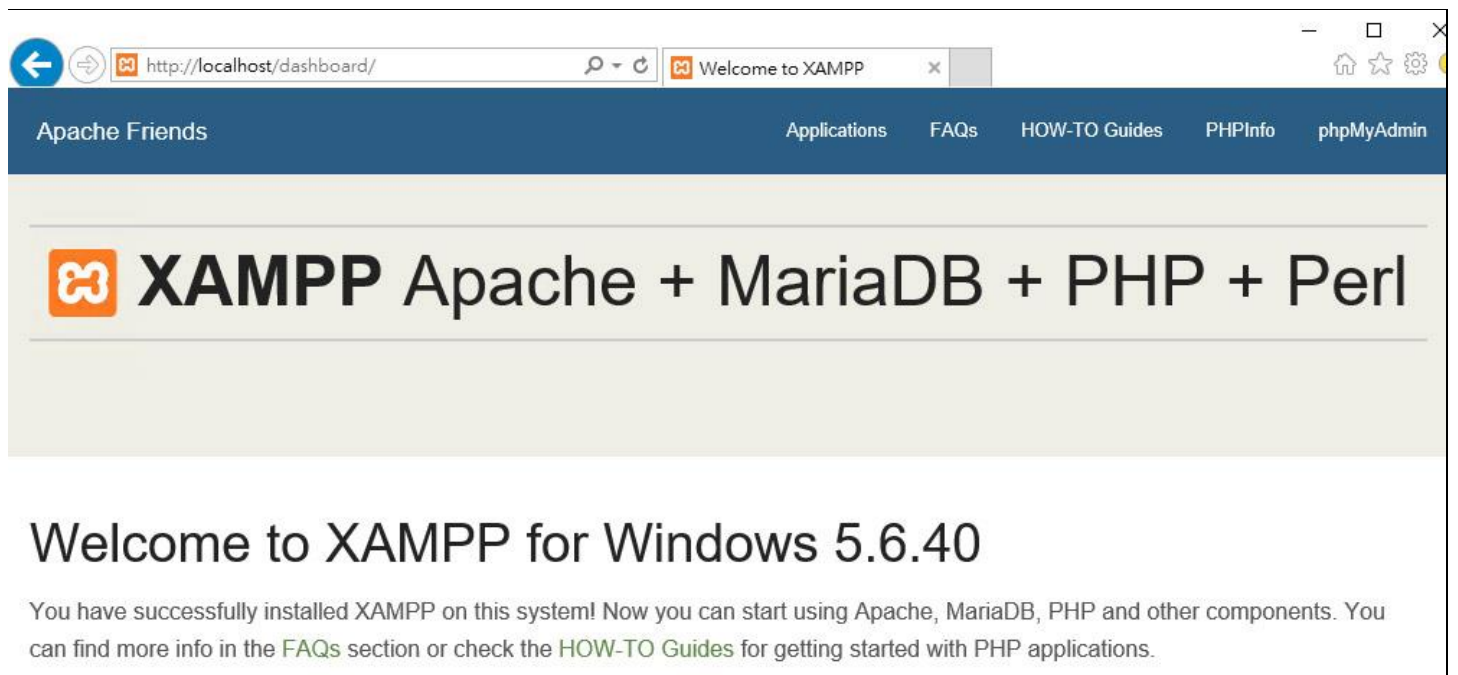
http://localhost/dashboard/

Welcome to XAMPP

Apache Friends

Applications FAQs HOW-TO Guides PHPInfo phpMyAdmin

XAMPP Apache + MariaDB + PHP + Perl

Welcome to XAMPP for Windows 5.6.40

You have successfully installed XAMPP on this system! Now you can start using Apache, MariaDB, PHP and other components. You can find more info in the FAQs section or check the HOW-TO Guides for getting started with PHP applications.